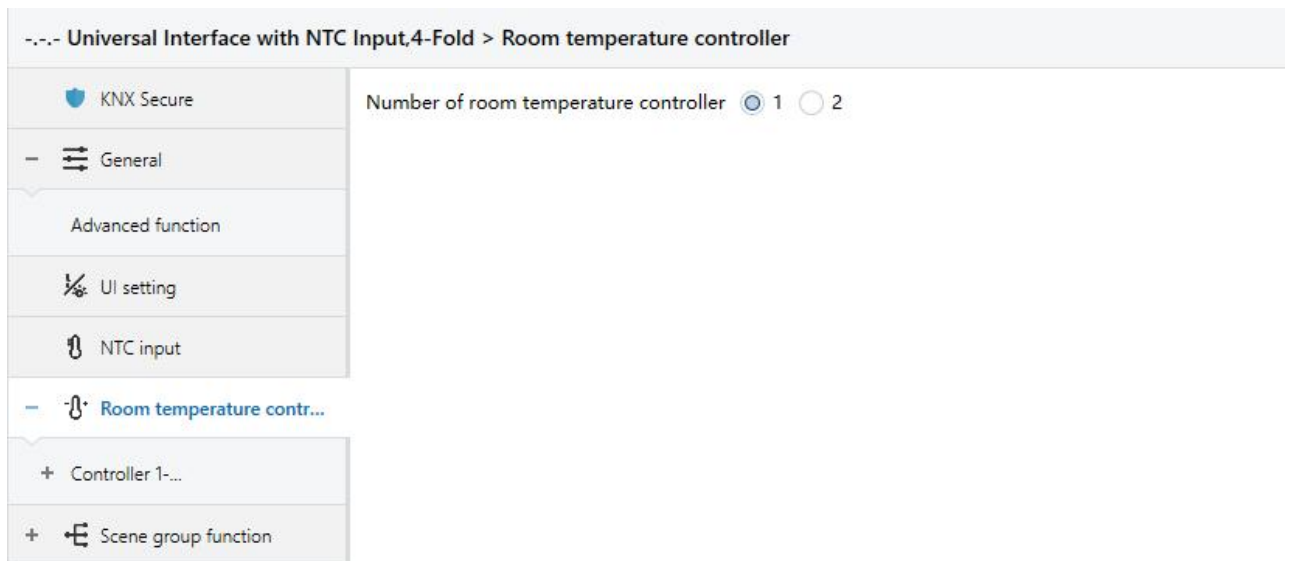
-.-.- Universal Interface with NTC Input,4-Fold > Room temperature controller

KNX Secure

− General

Advanced function

UI setting

NTC input

− Room temperature contr...

+ Controller 1-...

+ Scene group function

Number of room temperature controller 1 2